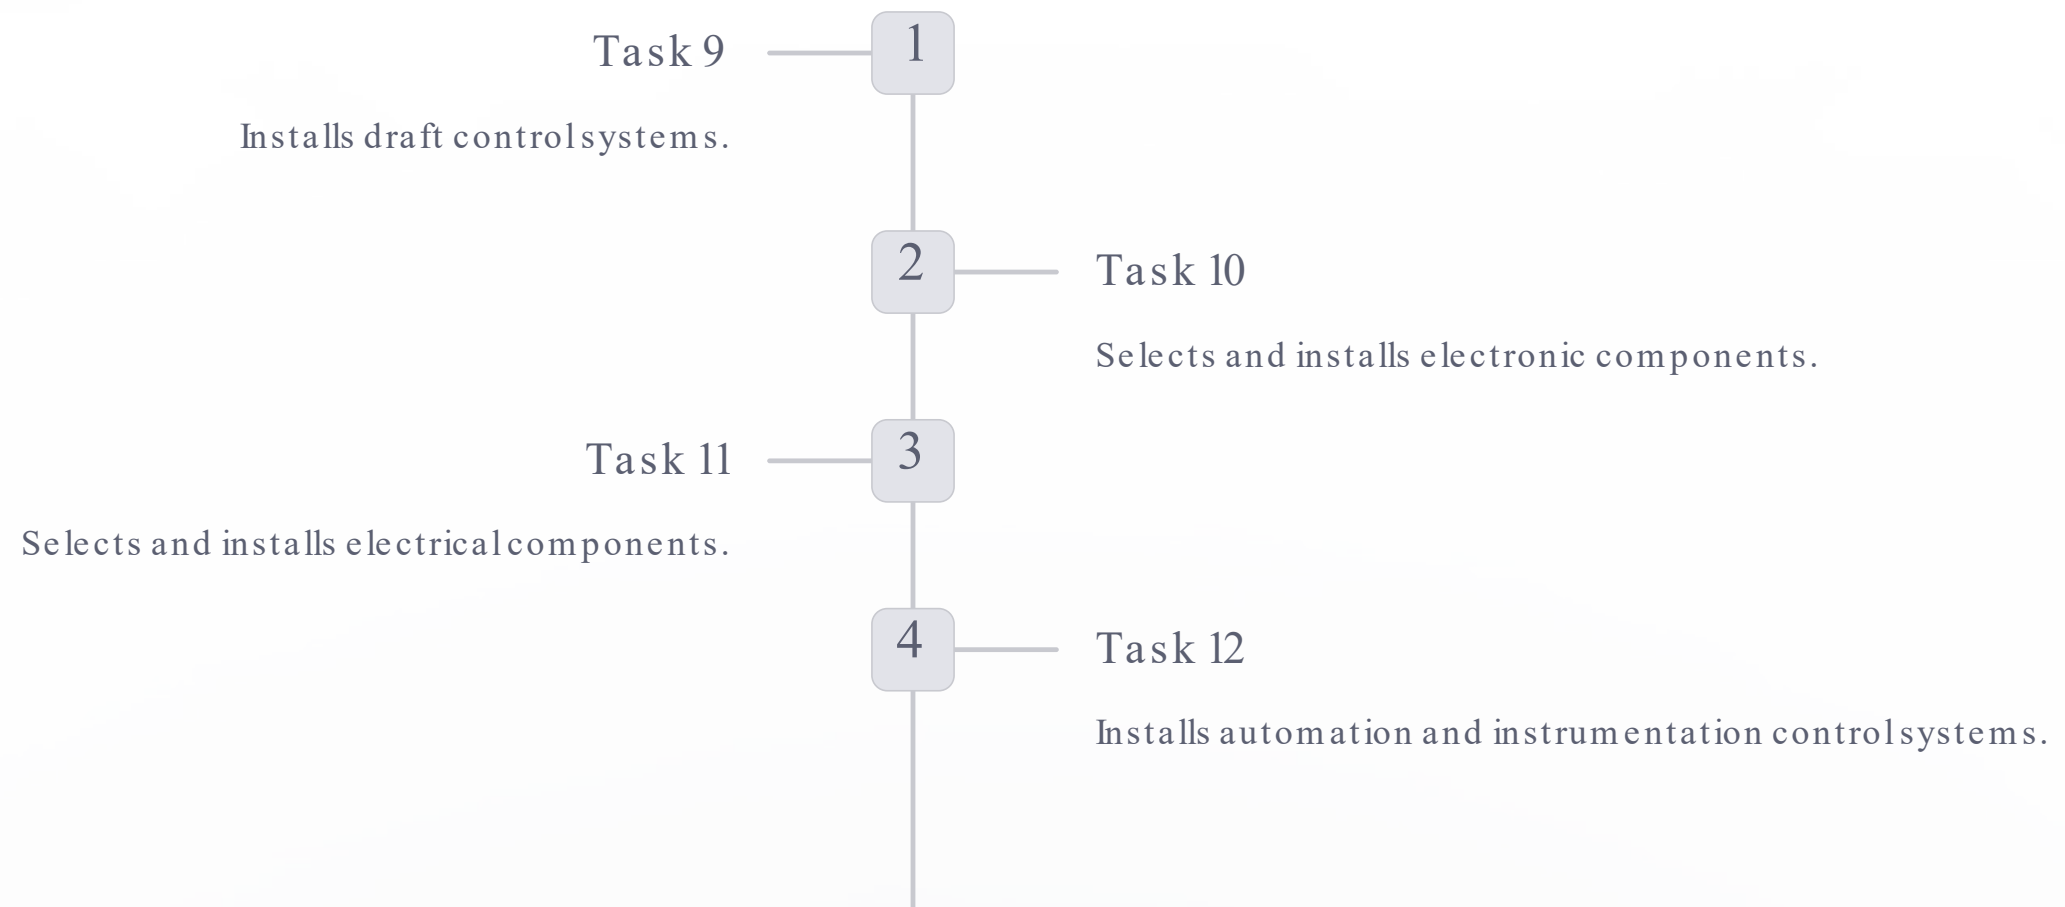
1

Task 9

Installs draft control systems.

2

Task 10

Selects and installs electronic components.

3

Task 11

Selects and installs electrical components.

4

Task 12

Installs automation and instrumentation control systems.